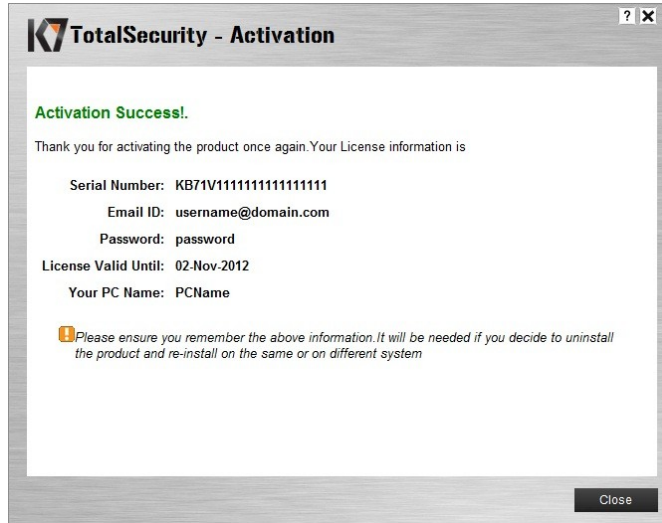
K7 TotalSecurity - Activation

? X

Activation Success!.

Thank you for activating the product once again.Your License information is

Serial Number: KB71V1111111111111111

Email ID: username@domain.com

Password: password

License Valid Until: 02-Nov-2012

Your PC Name: PCName

! Please ensure you remember the above information.It will be needed if you decide to uninstall the product and re-install on the same or on different system

Close